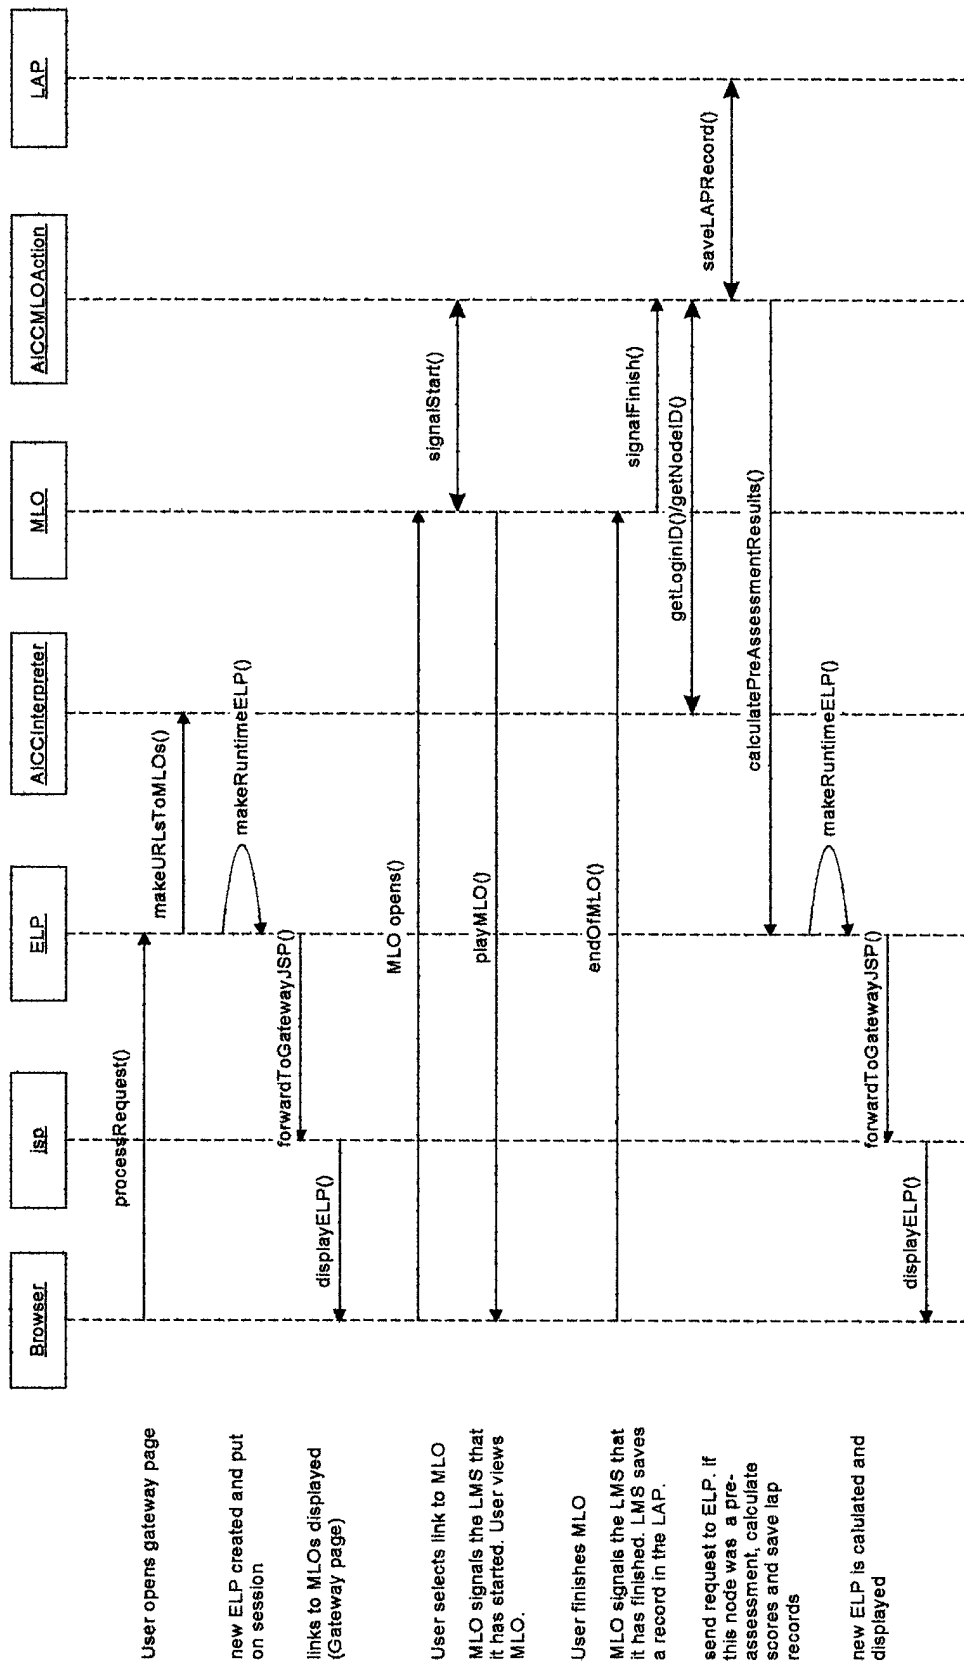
Browser

jsp

ELP

AICCInterpreter

MLO

AICCMLOAction

LAP

User opens gateway page

new ELP created and put on session

links to MLOs displayed (Gateway page)

User selects link to MLO

MLO signals the LMS that it has started. User views MLO.

User finishes MLO

MLO signals the LMS that it has finished. LMS saves a record in the LAP.

send request to ELP. If this node was a pre-assessment, calculate scores and save lap records

new ELP is calulated and displayed

processRequest()

makeURLsToMLOs()

makeRuntimeELP()

forwardToGatewayJSP()

displayELP()

MLO opens()

playMLO()

endOfMLO()

signalStart()

signalFinish()

getLoginID()/getNodeID()

calculatePreAssessmentResults()

saveLAPRecord()

makeRuntimeELP()

forwardToGatewayJSP()

displayELP()